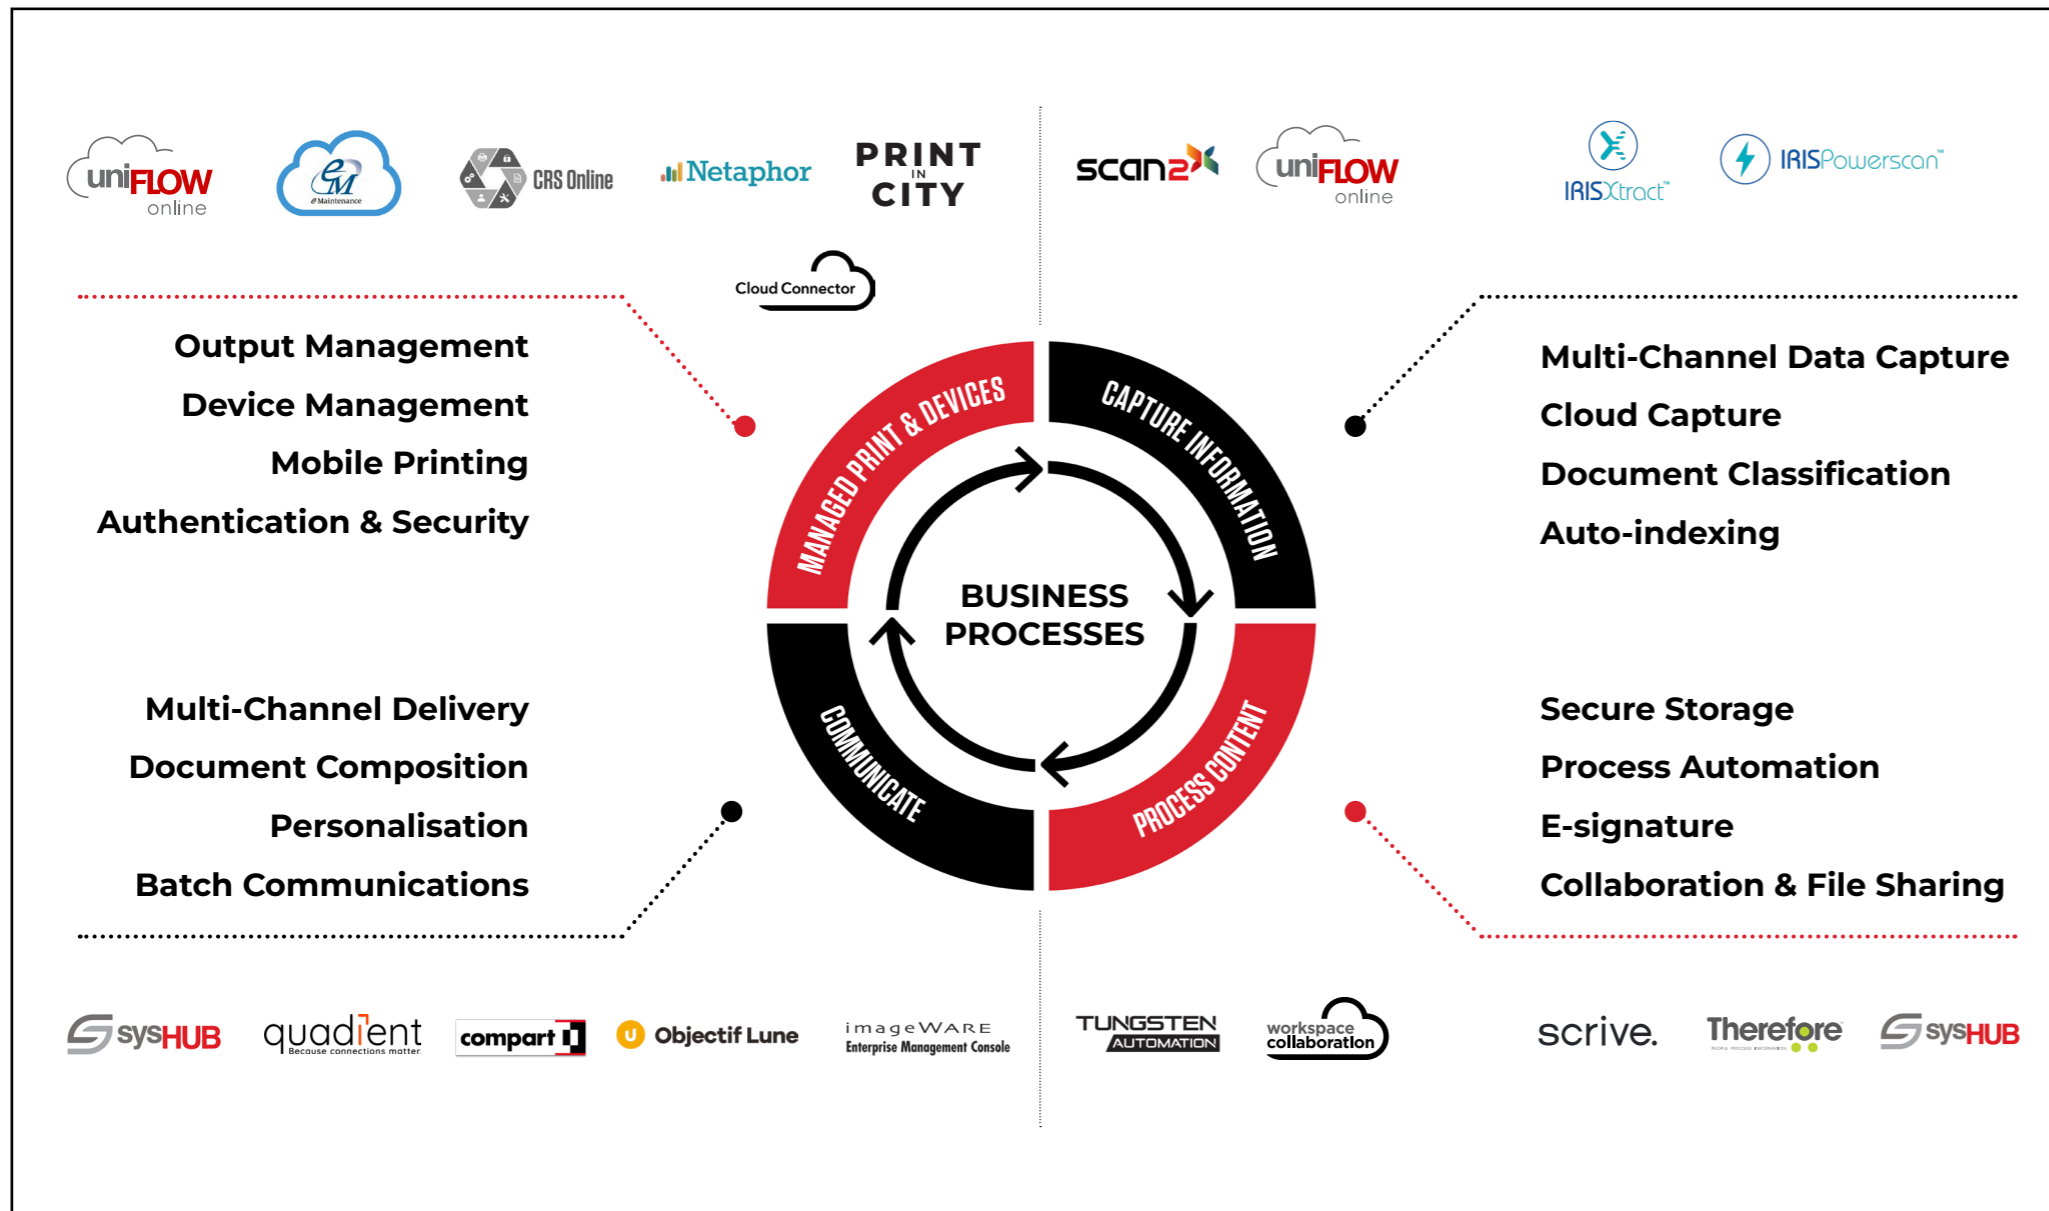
uniFLOW online

eM eMaintenance

CRS Online

Netaphor

PRINT IN CITY

Cloud Connector

scan2x

uniFLOW online

IRISXtract™

IRISPowerscan™

Output Management
Device Management
Mobile Printing
Authentication & Security

MANAGED PRINT & DEVICES

CAPTURE INFORMATION

BUSINESS PROCESSES

COMMUNICATE

PROCESS CONTENT

Multi-Channel Data Capture
Cloud Capture
Document Classification
Auto-indexing

Multi-Channel Delivery
Document Composition
Personalisation
Batch Communications

Secure Storage
Process Automation
E-signature
Collaboration & File Sharing

sysHUB

quadient Because connections matter.

compart

Objectif Lune

imageWARE Enterprise Management Console

TUNGSTEN AUTOMATION

workspace collaboration

scrive.

Therefore

sysHUB